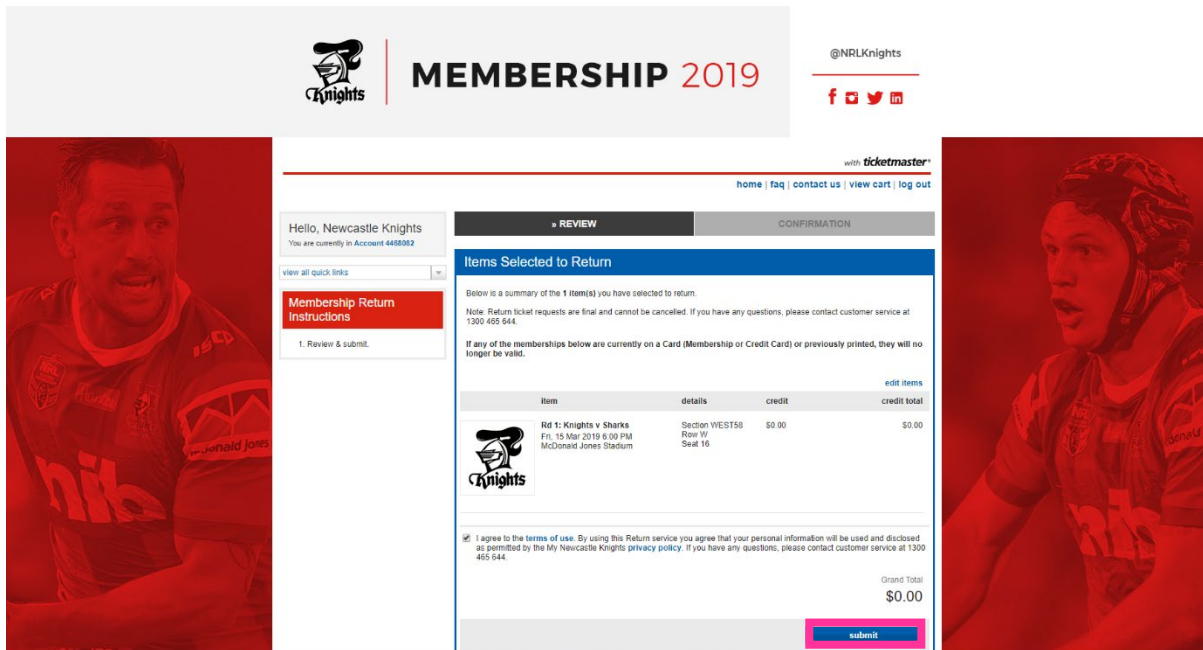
Knights

MEMBERSHIP 2019

@NRLKnights

with ticketmaster

home | faq | contact us | view cart | log out

Hello, Newcastle Knights
You are currently in Account 4488082

view all quick links

Membership Return Instructions

1. Review & submit.

» REVIEW

CONFIRMATION

Items Selected to Return

Below is a summary of the 1 item(s) you have selected to return.

Note: Return ticket requests are final and cannot be cancelled. If you have any questions, please contact customer service at 1300 465 644.

If any of the memberships below are currently on a Card (Membership or Credit Card) or previously printed, they will no longer be valid.

edit items

| | item | details | credit | credit total |
|---|---|---|---|---|
| Knights | Rd 1: Knights v Sharks Fri, 15 Mar 2019 6:00 PM McDonald Jones Stadium | Section WEST58 Row W Seat 16 | $0.00 | $0.00 |

I agree to the terms of use. By using this Return service you agree that your personal information will be used and disclosed as permitted by the My Newcastle Knights privacy policy. If you have any questions, please contact customer service at 1300 465 644.

Grand Total
$0.00

submit

nib
McDonald Jones
nib
Jones